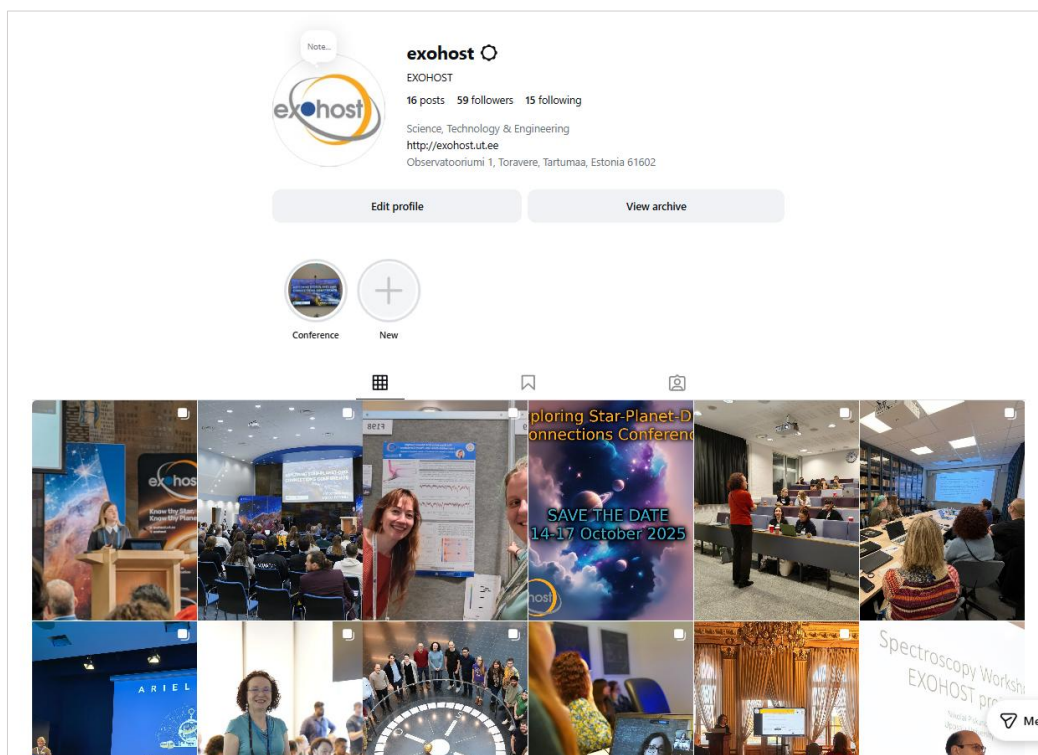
Note...

exohost

exohost

EXOHOST

16 posts 59 followers 15 following

Science, Technology & Engineering

http://exohost.ut.ee

Observatooriumi 1, Toravere, Tartumaa, Estonia 61602

Edit profile

View archive

Conference

New

exohost

Know thy Star, Know thy Planet

F158

xploring Star-Planet-D
onnections Conferenc

SAVE THE DATE
14-17 October 2025

host

ARIEL

Spectroscopy Worksh
EXOHOST pr

Me